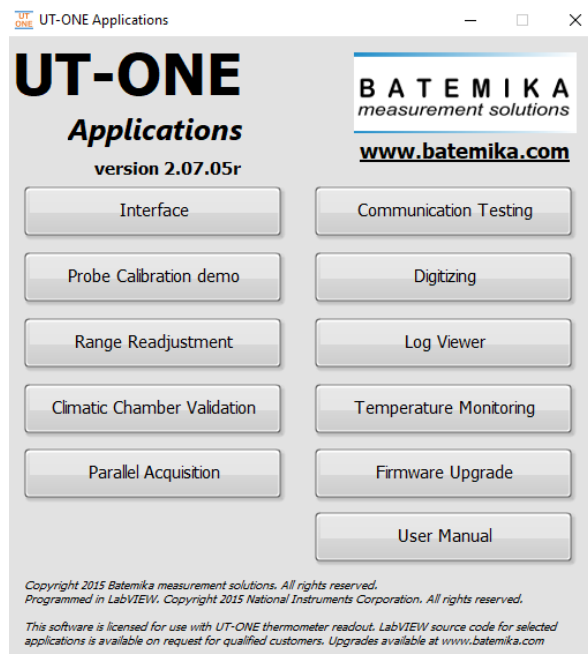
UT ONE UT-ONE Applications

UT-ONE
Applications
version 2.07.05r

BATEMIKA
measurement solutions

www.batemika.com

Interface

Communication Testing

Probe Calibration demo

Digitizing

Range Readjustment

Log Viewer

Climatic Chamber Validation

Temperature Monitoring

Parallel Acquisition

Firmware Upgrade

User Manual

Copyright 2015 Batemika measurement solutions. All rights reserved.
Programmed in LabVIEW. Copyright 2015 National Instruments Corporation. All rights reserved.

This software is licensed for use with UT-ONE thermometer readout. LabVIEW source code for selected applications is available on request for qualified customers. Upgrades available at www.batemika.com